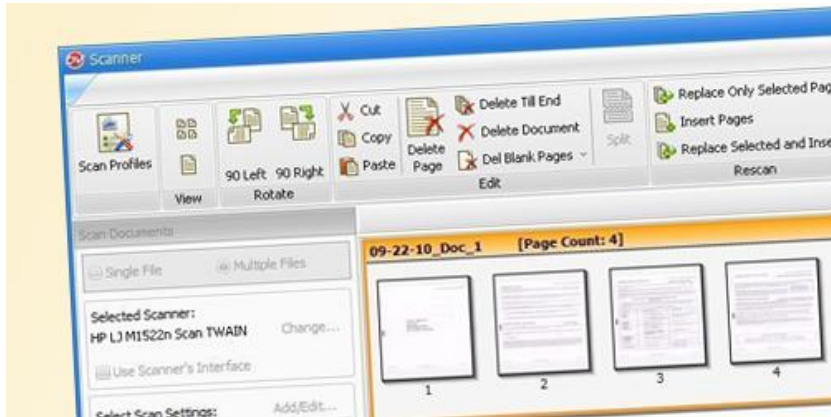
Scanner

Scan Profiles

View

90 Left 90 Right
Rotate

Cut
Copy
Paste

Delete Page

Delete Till End
Delete Document
Del Blank Pages
Edit

Split

Replace Only Selected Pag
Insert Pages
Replace Selected and Inse
Rescan

Scan Documents

Single File
Multiple Files

Selected Scanner:
HP LJ M1522n Scan TWAIN
Change...

Use Scanner's Interface

Select Scan Settings:
Add/Edit...

09-22-10_Doc_1 [Page Count: 4]

1
2
3
4